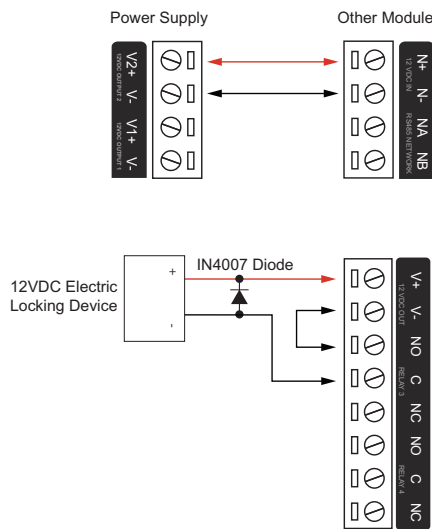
Power Supply

Other Module

V2+ V- V1+ V-

12VDC OUTPUT 2 12VDC OUTPUT 1

N+ N- NA NB

12 VDC IN RS485 NETWORK

12VDC Electric Locking Device

+

-

IN4007 Diode

V+ V- NO C NC NO C NC

12 VDC OUT RELAY 3 RELAY 4